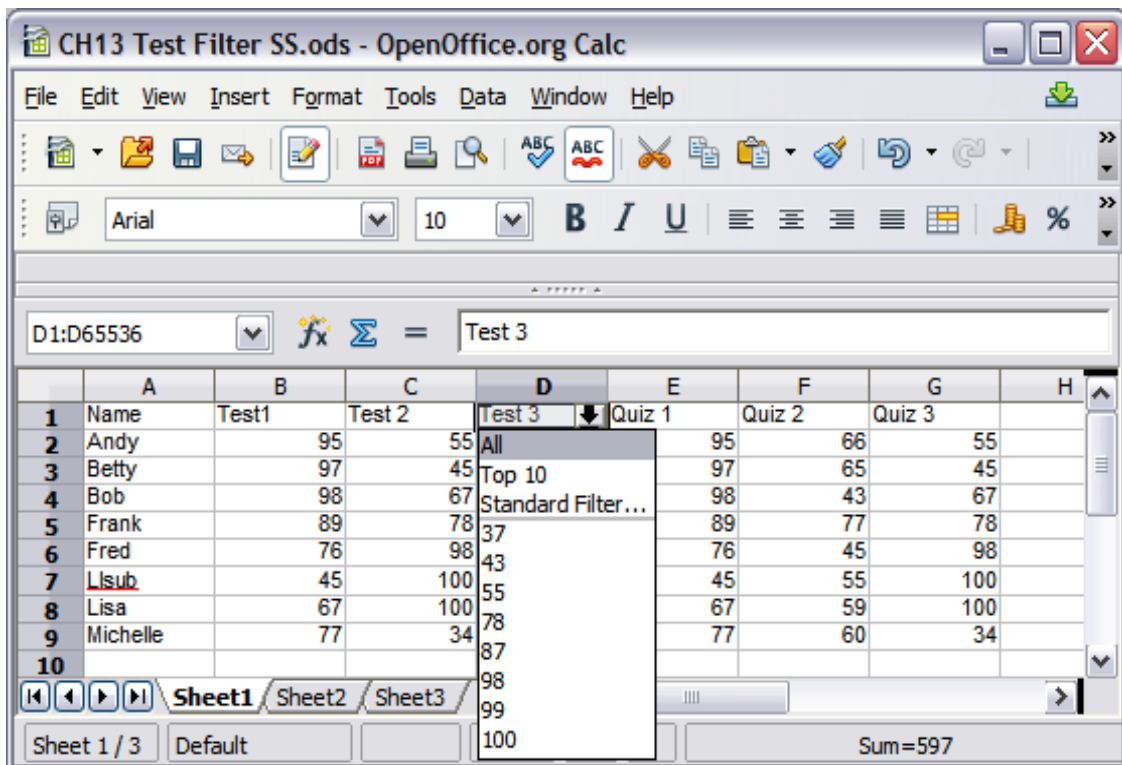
CH13 Test Filter SS.ods - OpenOffice.org Calc

File Edit View Insert Format Tools Data Window Help

Arial 10 B I U %

D1:D65536 Test 3

| | A | B | C | D | E | F | G | H |
|---|---|---|---|---|---|---|---|---|
| 1 | Name | Test1 | Test 2 | Test 3 | Quiz 1 | Quiz 2 | Quiz 3 | |
| 2 | Andy | 95 | 55 | | 95 | 66 | 55 | |
| 3 | Betty | 97 | 45 | | 97 | 65 | 45 | |
| 4 | Bob | 98 | 67 | | 98 | 43 | 67 | |
| 5 | Frank | 89 | 78 | | 89 | 77 | 78 | |
| 6 | Fred | 76 | 98 | | 76 | 45 | 98 | |
| 7 | Llsub | 45 | 100 | | 45 | 55 | 100 | |
| 8 | Lisa | 67 | 100 | | 67 | 59 | 100 | |
| 9 | Michelle | 77 | 34 | | 77 | 60 | 34 | |
| 10 | | | | | | | | |

All
Top 10
Standard Filter…
37
43
55
78
87
98
99
100

Sheet1 Sheet2 Sheet3

Sheet 1 / 3 Default Sum=597